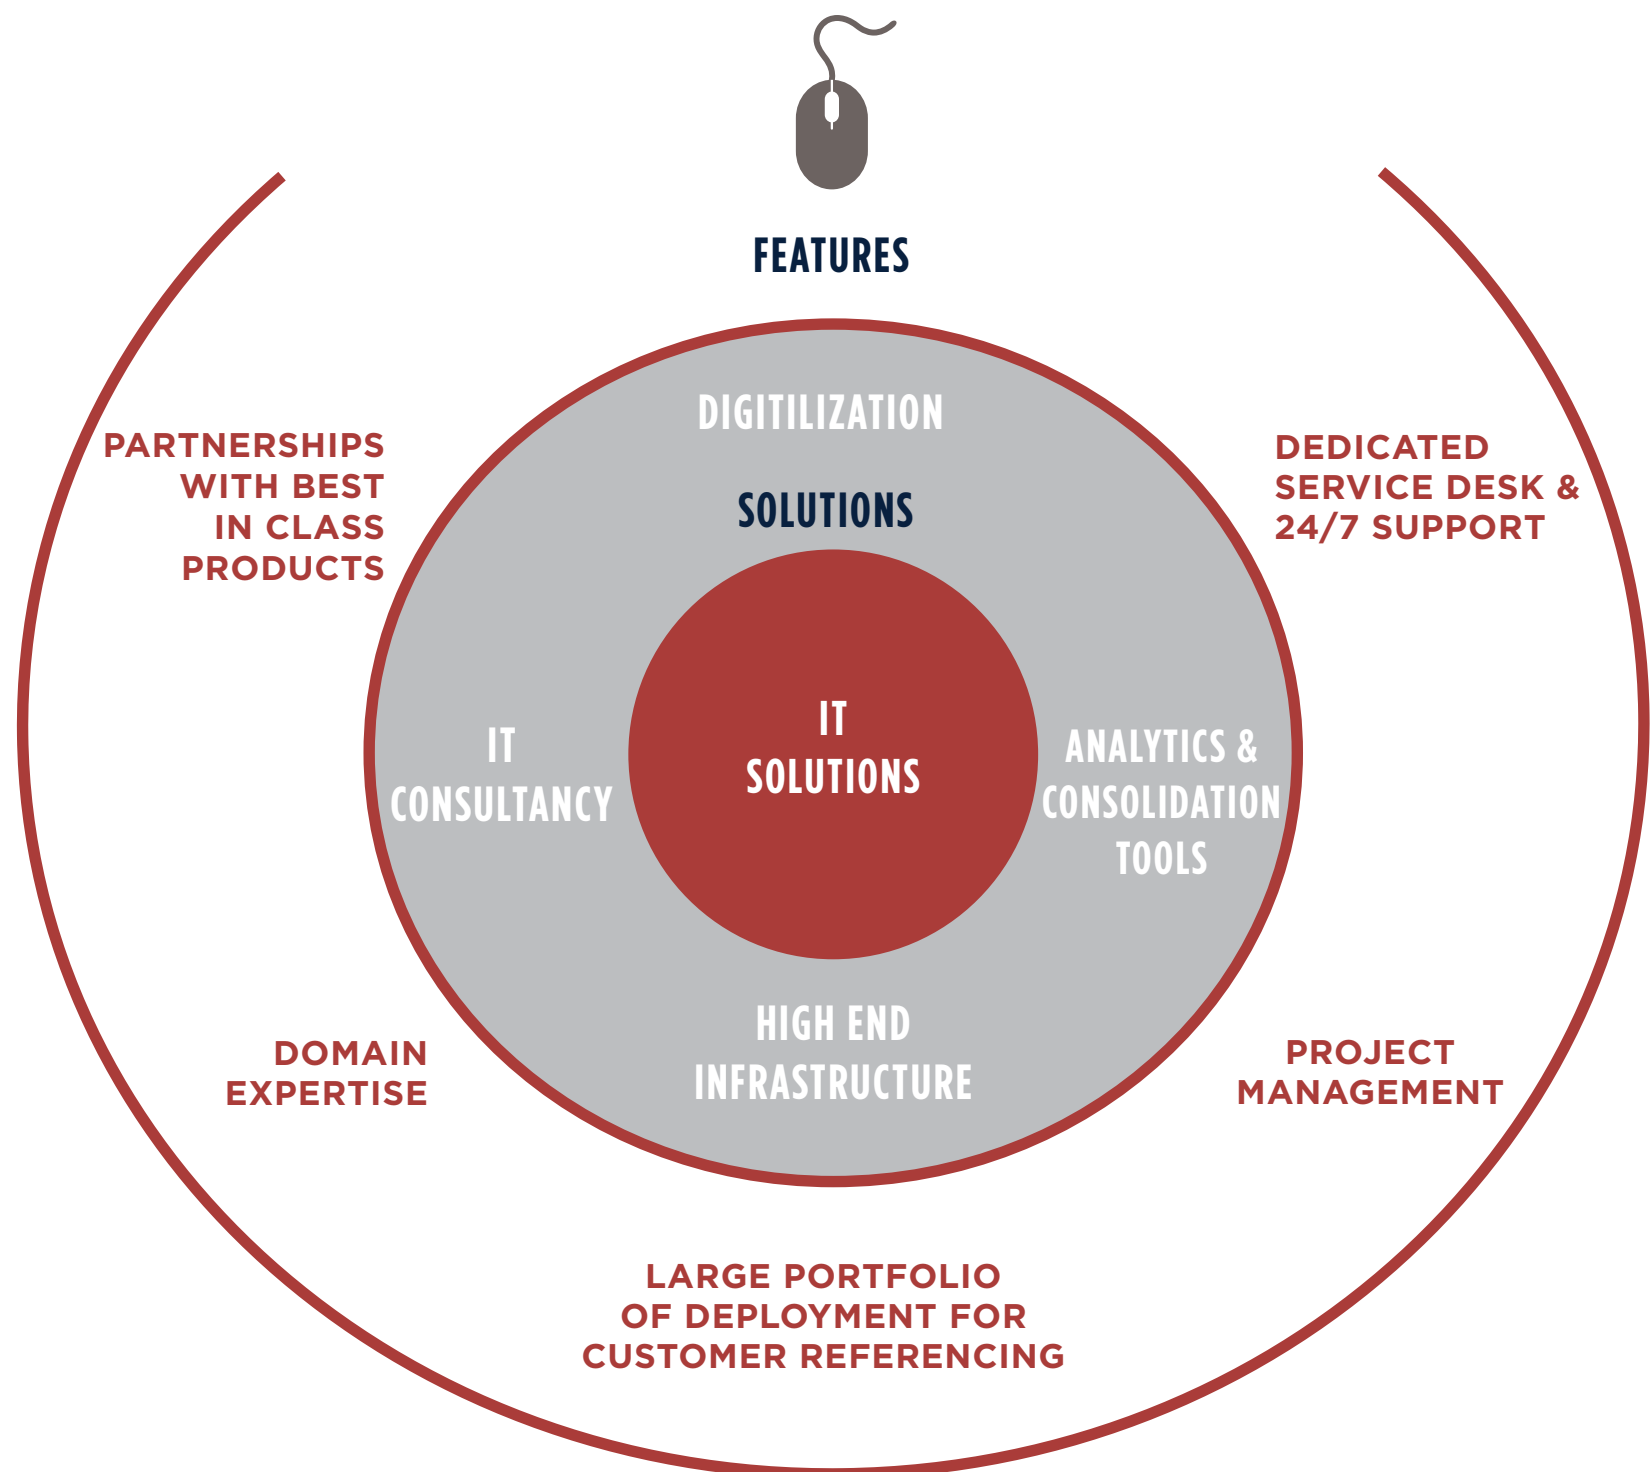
FEATURES

PARTNERSHIPS WITH BEST IN CLASS PRODUCTS

DIGITILIZATION

SOLUTIONS

DEDICATED SERVICE DESK & 24/7 SUPPORT

IT CONSULTANCY

IT SOLUTIONS

ANALYTICS & CONSOLIDATION TOOLS

DOMAIN EXPERTISE

HIGH END INFRASTRUCTURE

PROJECT MANAGEMENT

LARGE PORTFOLIO OF DEPLOYMENT FOR CUSTOMER REFERENCING